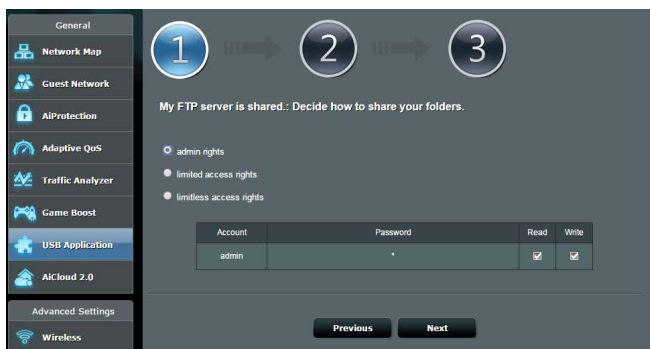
General
Network Map
Guest Network
AiProtection
Adaptive QoS
Traffic Analyzer
Game Boost
USB Application
AiCloud 2.0
Advanced Settings
Wireless

1
2
3

My FTP server is shared.: Decide how to share your folders.

admin rights
limited access rights
limitless access rights

| Account | Password | Read | Write |
|---|---|---|---|
| admin | * | ☑ | ☑ |

Previous
Next